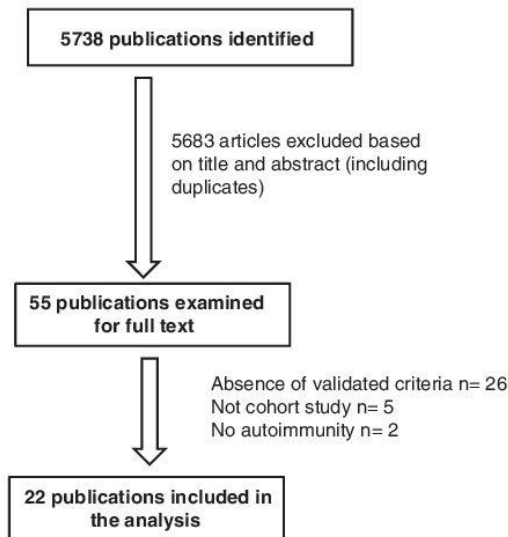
5738 publications identified

5683 articles excluded based on title and abstract (including duplicates)

55 publications examined for full text

Absence of validated criteria n= 26
Not cohort study n= 5
No autoimmunity n= 2

22 publications included in the analysis